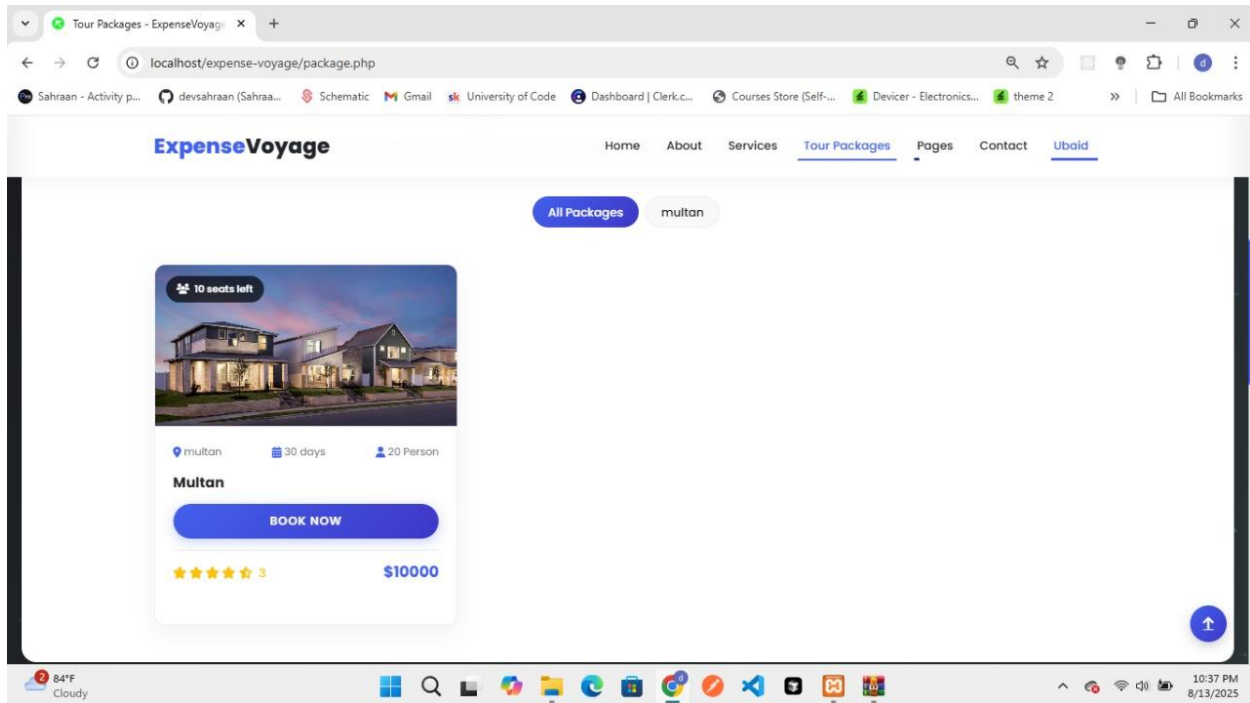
Tour Packages - ExpenseVoyag ×
+
localhost/expense-voyage/package.php
d
Sahraan - Activity p... devsahraan (Sahraa... Schematic Gmail University of Code Dashboard | Clerk.c... Courses Store (Self-... Devicer - Electronics... theme 2 » All Bookmarks

ExpenseVoyage

Home About Services Tour Packages Pages Contact Ubaid

All Packages multan

10 seats left

multan 30 days 20 Person

Multan

BOOK NOW

3 $10000

2 84°F Cloudy

10:37 PM 8/13/2025